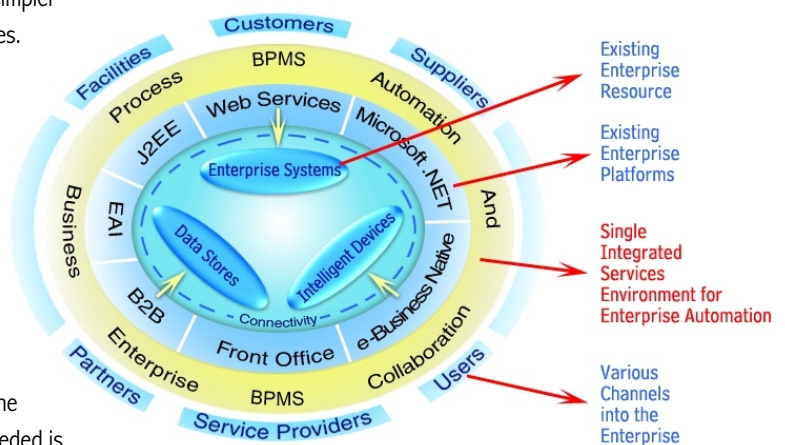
impler
es.

Customers
Suppliers
Facilities
BPMS
Process
Automation
Web Services
J2EE
Microsoft .NET
Enterprise Systems
And
Business
EAI
Data Stores
Intelligent Devices
e-Business Native
B2B
Connectivity
Front Office
Enterprise
Collaboration
BPMS
Partners
Users
Service Providers

Existing Enterprise Resource

Existing Enterprise Platforms

Single Integrated Services Environment for Enterprise Automation

Various Channels into the Enterprise

he
eded is